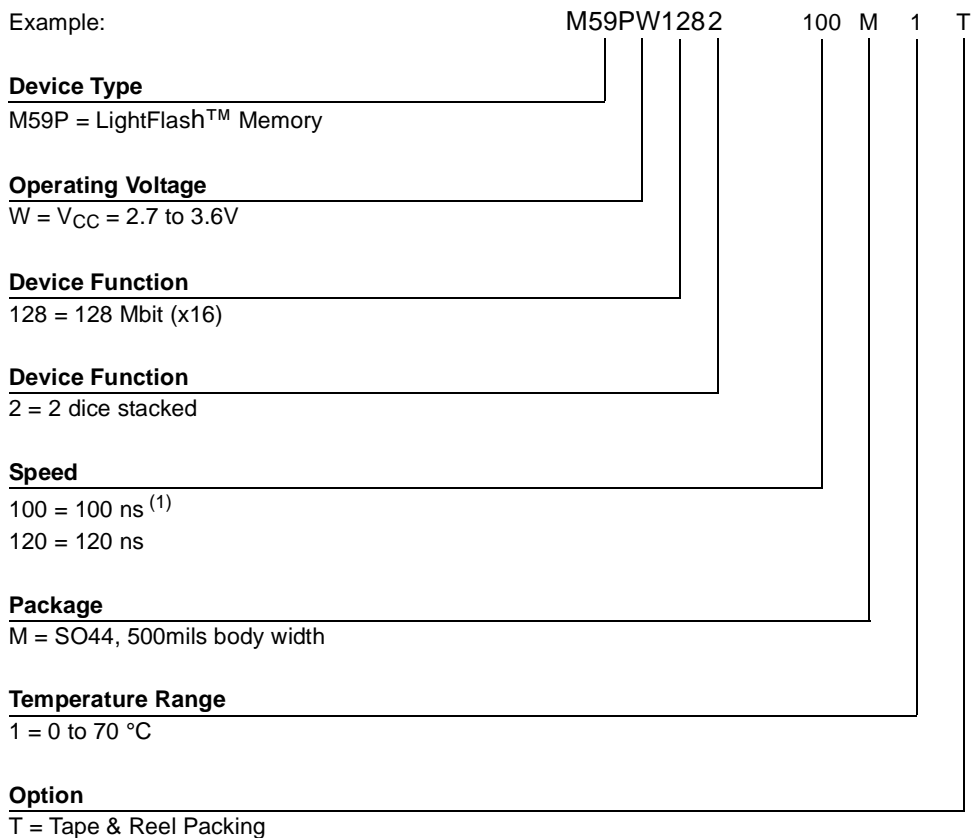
Example: M59PW1282 100 M 1 T

**Device Type**
M59P = LightFlash™ Memory

**Operating Voltage**
W = $V_{CC}$ = 2.7 to 3.6V

**Device Function**
128 = 128 Mbit (x16)

**Device Function**
2 = 2 dice stacked

**Speed**
100 = 100 ns $^{(1)}$
120 = 120 ns

**Package**
M = SO44, 500mils body width

**Temperature Range**
1 = 0 to 70 °C

**Option**
T = Tape & Reel Packing